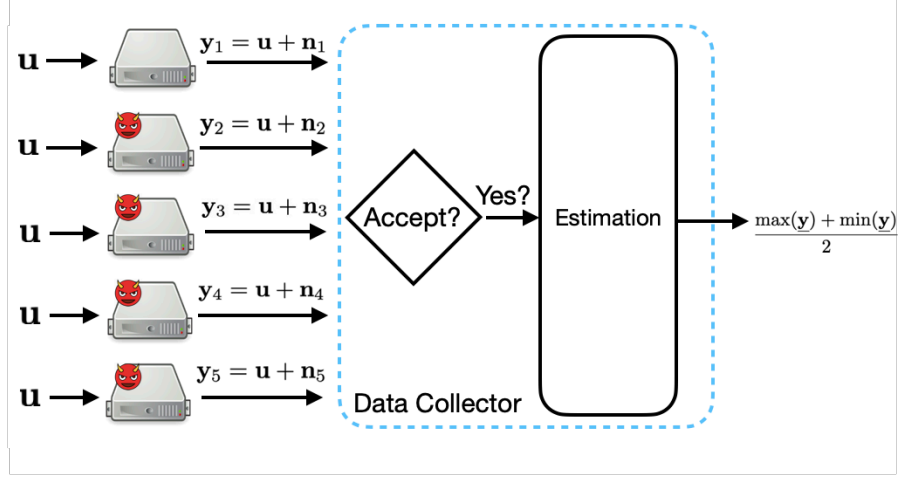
$\mathbf{u}$
$\mathbf{y}_1 = \mathbf{u} + \mathbf{n}_1$

$\mathbf{u}$
$\mathbf{y}_2 = \mathbf{u} + \mathbf{n}_2$

$\mathbf{u}$
$\mathbf{y}_3 = \mathbf{u} + \mathbf{n}_3$

$\mathbf{u}$
$\mathbf{y}_4 = \mathbf{u} + \mathbf{n}_4$

$\mathbf{u}$
$\mathbf{y}_5 = \mathbf{u} + \mathbf{n}_5$

Accept?
Yes?
Estimation
Data Collector

$\frac{\max(\underline{\mathbf{y}}) + \min(\underline{\mathbf{y}})}{2}$